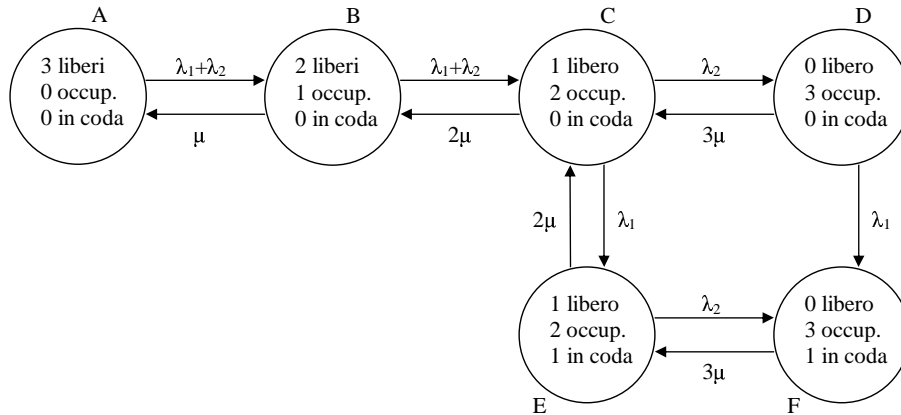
A

3 liberi
0 occup.
0 in coda

$\lambda_1+\lambda_2$

$\mu$

B

2 liberi
1 occup.
0 in coda

$\lambda_1+\lambda_2$

$2\mu$

C

1 libero
2 occup.
0 in coda

$\lambda_2$

$3\mu$

D

0 libero
3 occup.
0 in coda

$2\mu$

$\lambda_1$

$\lambda_1$

1 libero
2 occup.
1 in coda

E

$\lambda_2$

$3\mu$

0 libero
3 occup.
1 in coda

F